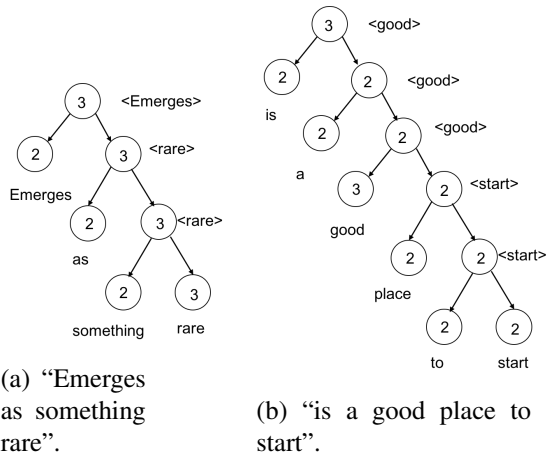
3 <Emerges>
2
3 <rare>
Emerges
2
3 <rare>
as
2
3
something
rare

(a) "Emerges as something rare".

3 <good>
2
2 <good>
is
2
2 <good>
a
3
2 <start>
good
2
2 <start>
place
2
2
to
start

(b) "is a good place to start".